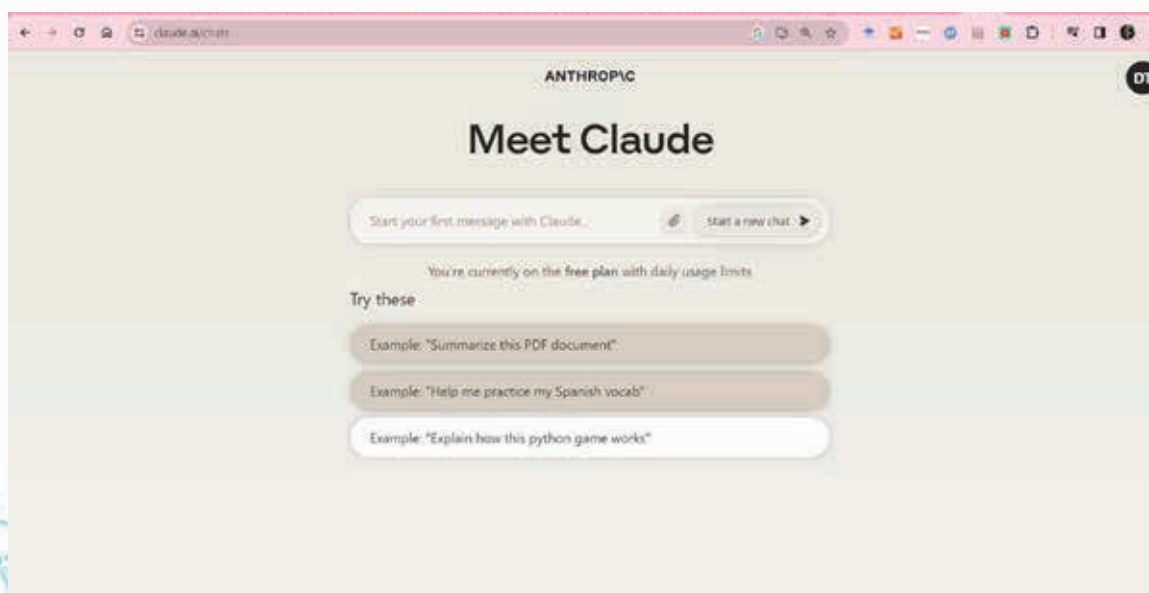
claude.ai/chats

ANTHROP\C

DT

Meet Claude

Start your first message with Claude...

Start a new chat

You're currently on the free plan with daily usage limits

Try these

Example: "Summarize this PDF document"

Example: "Help me practice my Spanish vocab"

Example: "Explain how this python game works"